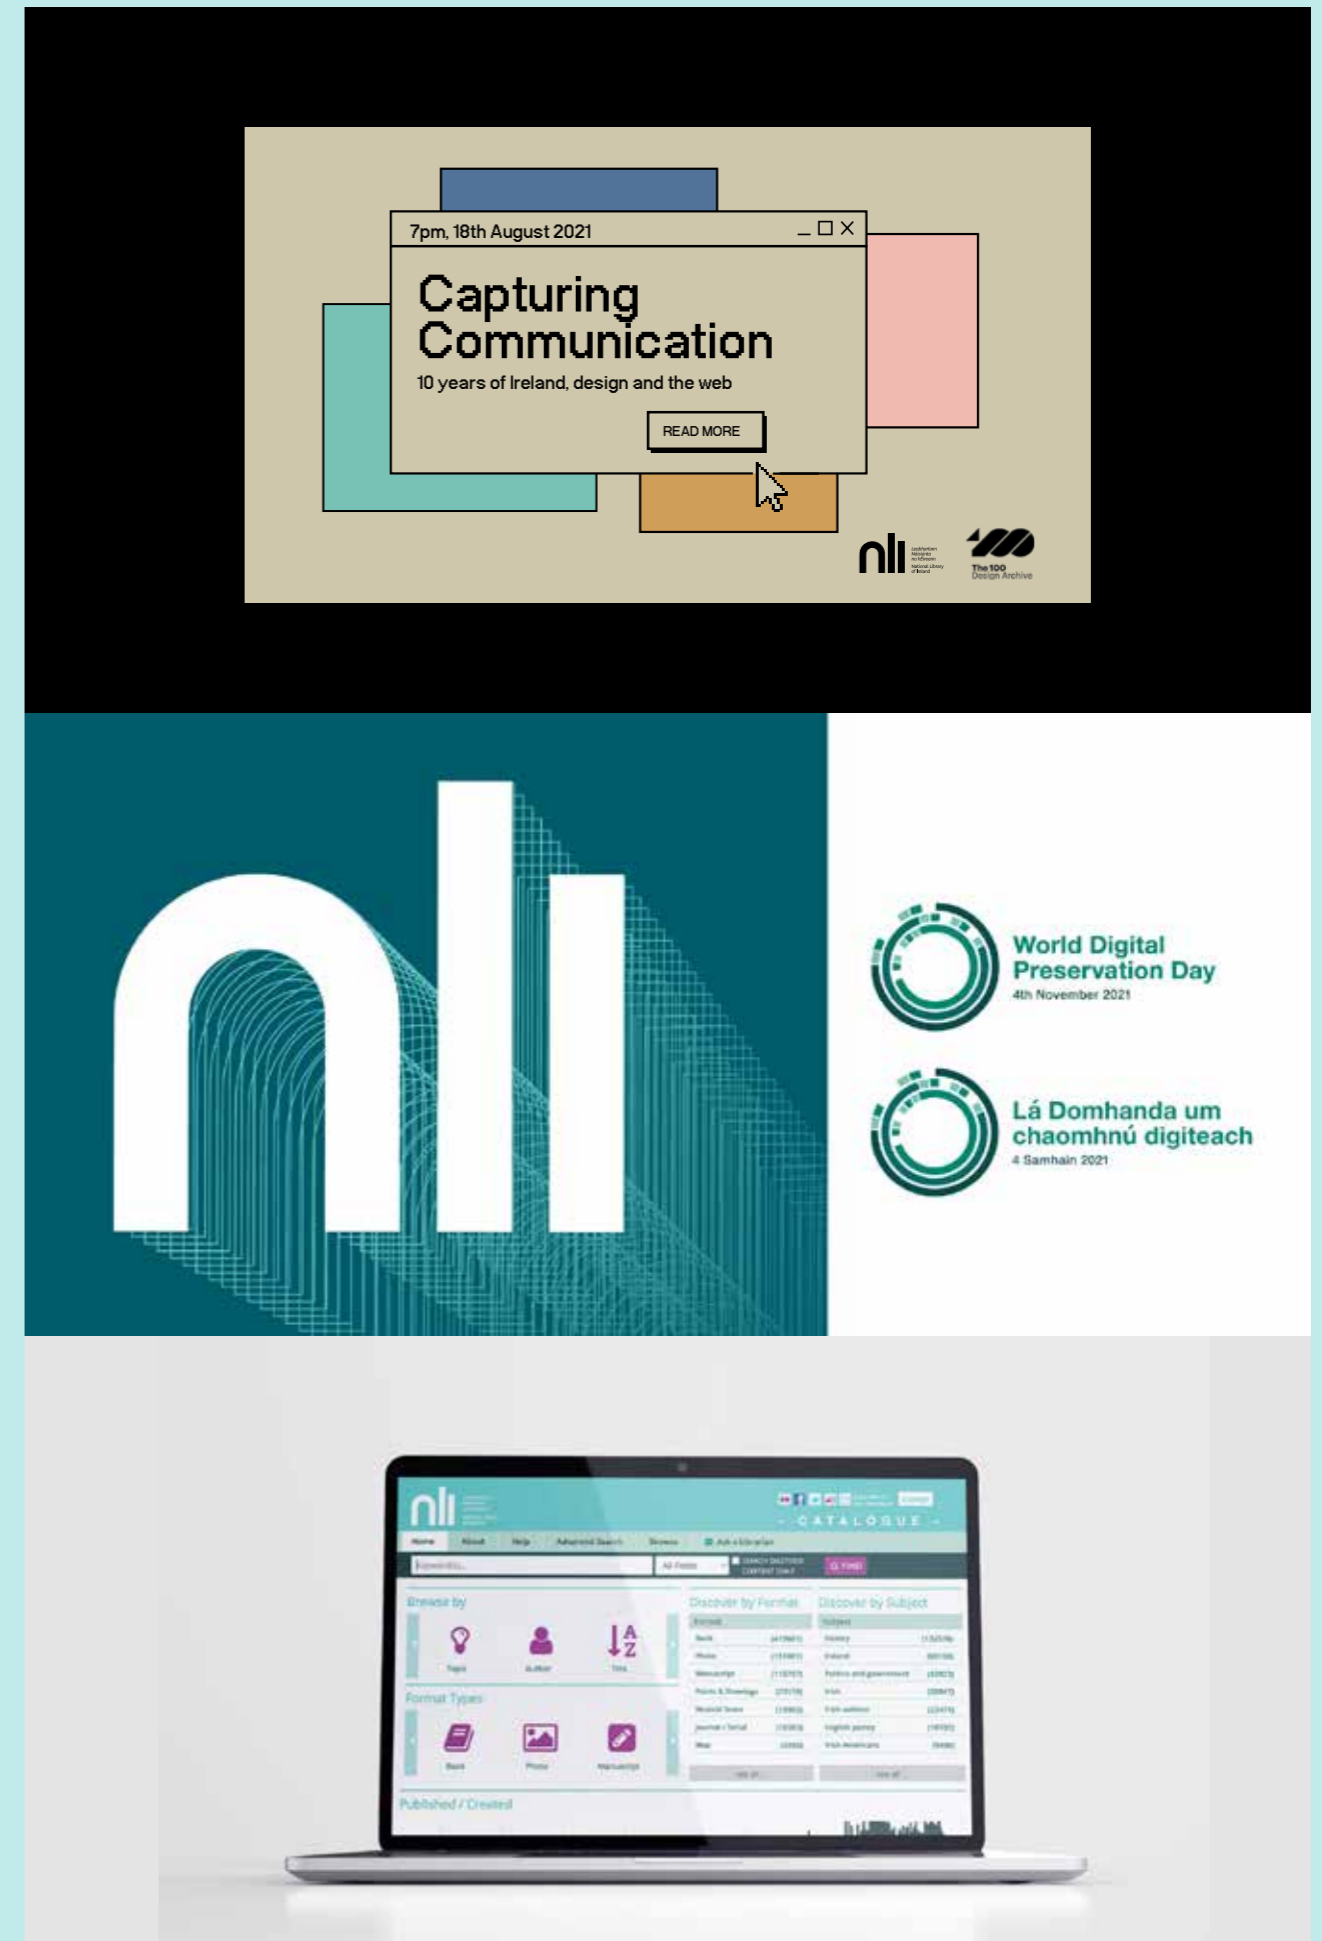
7pm, 18th August 2021

Capturing Communication

10 years of Ireland, design and the web

READ MORE

nli Leabharlann Náisiúnta na hÉireann National Library of Ireland

The 100 Design Archive

nli

World Digital Preservation Day

4th November 2021

Lá Domhanda um chaomhnú digiteach

4 Samhain 2021

nli

CATALOGUE

Home About Help Advanced Search Browse Ask a Librarian

Keywords... All Fields FIND

Browse by

Topic Author Title

Format Types

Book Photo Manuscript

Discover by Format

Discover by Subject

Published / Created